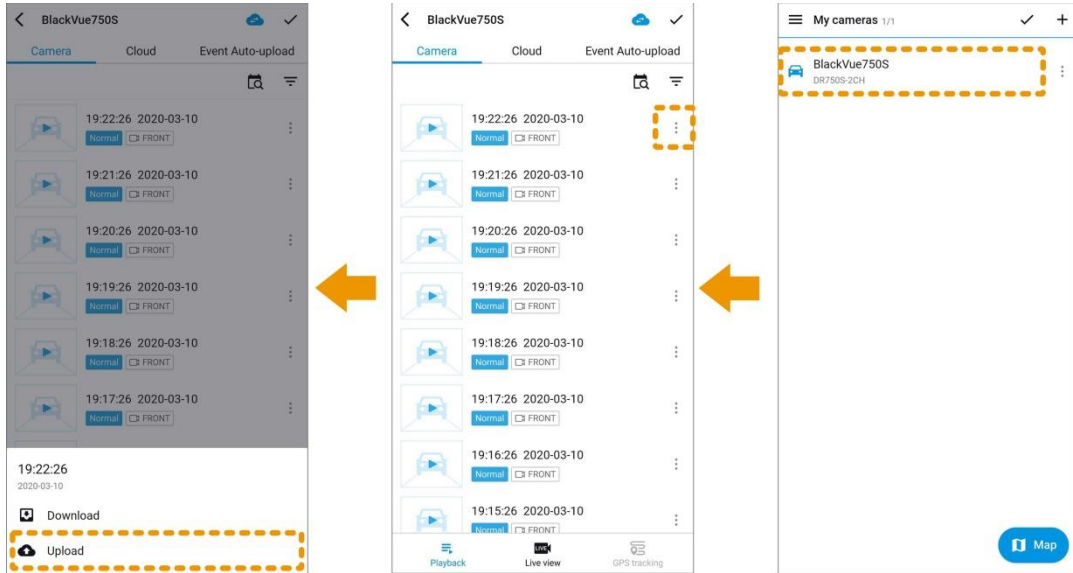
BlackVue750S

Camera Cloud Event Auto-upload

19:22:26 2020-03-10
Normal FRONT

19:21:26 2020-03-10
Normal FRONT

19:20:26 2020-03-10
Normal FRONT

19:19:26 2020-03-10
Normal FRONT

19:18:26 2020-03-10
Normal FRONT

19:17:26 2020-03-10
Normal FRONT

19:22:26
2020-03-10

Download

Upload

BlackVue750S

Camera Cloud Event Auto-upload

19:22:26 2020-03-10
Normal FRONT

19:21:26 2020-03-10
Normal FRONT

19:20:26 2020-03-10
Normal FRONT

19:19:26 2020-03-10
Normal FRONT

19:18:26 2020-03-10
Normal FRONT

19:17:26 2020-03-10
Normal FRONT

19:16:26 2020-03-10
Normal FRONT

19:15:26 2020-03-10
Normal FRONT

Playback LIVE Live view GPS tracking

My cameras 1/1

BlackVue750S
DR750S-2CH

Map